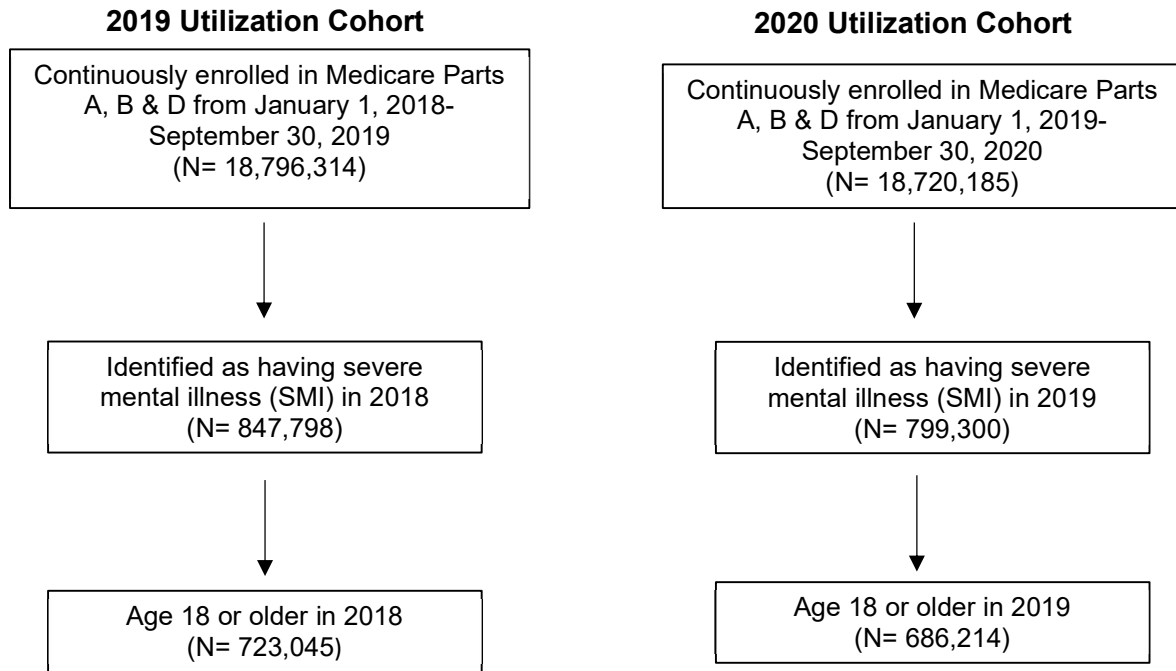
2019 Utilization Cohort

Continuously enrolled in Medicare Parts A, B & D from January 1, 2018-September 30, 2019 (N= 18,796,314)

Identified as having severe mental illness (SMI) in 2018 (N= 847,798)

Age 18 or older in 2018 (N= 723,045)

2020 Utilization Cohort

Continuously enrolled in Medicare Parts A, B & D from January 1, 2019-September 30, 2020 (N= 18,720,185)

Identified as having severe mental illness (SMI) in 2019 (N= 799,300)

Age 18 or older in 2019 (N= 686,214)